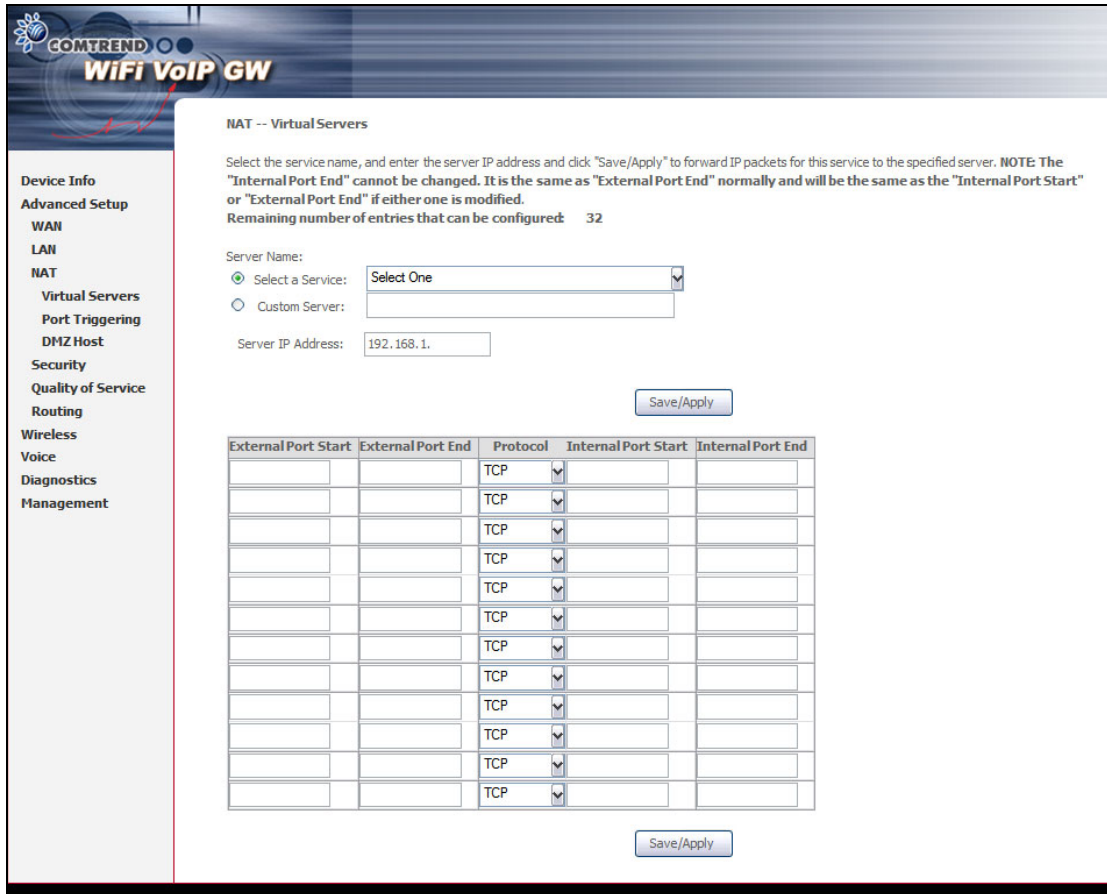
COMTREND
WiFi VoIP GW

Device Info
Advanced Setup
WAN
LAN
NAT
Virtual Servers
Port Triggering
DMZ Host
Security
Quality of Service
Routing
Wireless
Voice
Diagnostics
Management

NAT -- Virtual Servers

Select the service name, and enter the server IP address and click "Save/Apply" to forward IP packets for this service to the specified server. NOTE: The "Internal Port End" cannot be changed. It is the same as "External Port End" normally and will be the same as the "Internal Port Start" or "External Port End" if either one is modified.
Remaining number of entries that can be configured: 32

Server Name:
Select a Service: Select One
Custom Server:

Server IP Address: 192.168.1.

Save/Apply

| External Port Start | External Port End | Protocol | Internal Port Start | Internal Port End |
|---|---|---|---|---|
| | | TCP | | |
| | | TCP | | |
| | | TCP | | |
| | | TCP | | |
| | | TCP | | |
| | | TCP | | |
| | | TCP | | |
| | | TCP | | |
| | | TCP | | |
| | | TCP | | |
| | | TCP | | |
| | | TCP | | |

Save/Apply